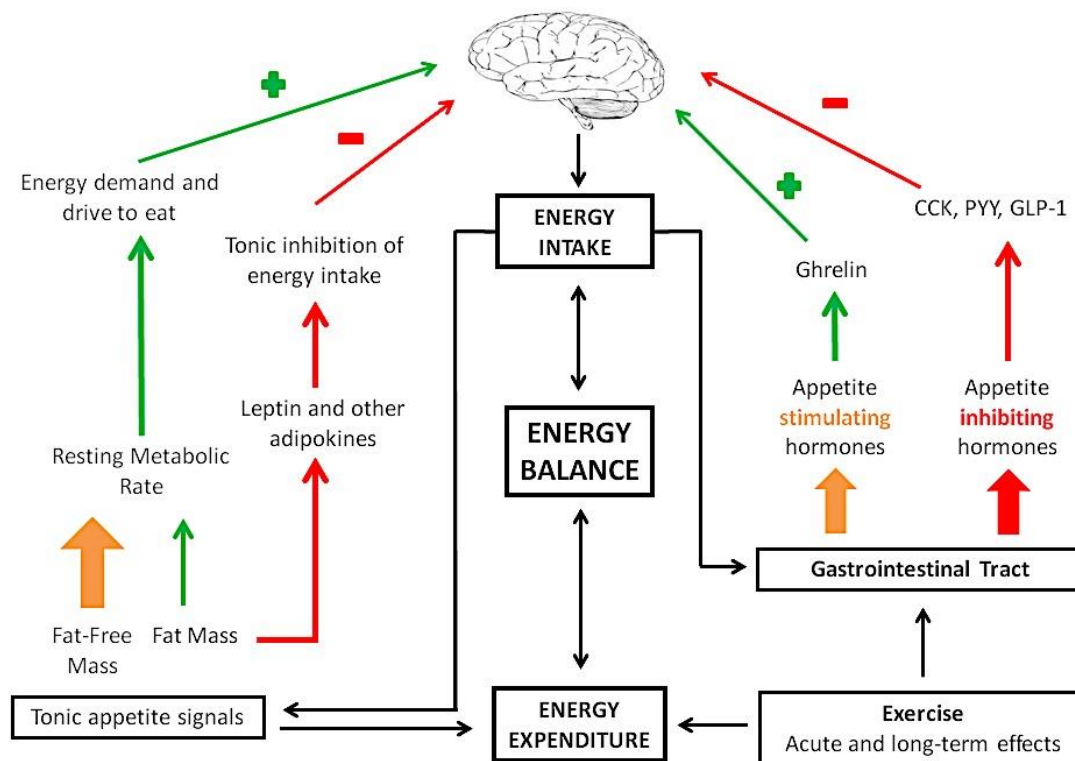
+

−

−

+

Energy demand and drive to eat

Tonic inhibition of energy intake

ENERGY INTAKE

Ghrelin

CCK, PYY, GLP-1

Resting Metabolic Rate

Leptin and other adipokines

ENERGY BALANCE

Appetite stimulating hormones

Appetite inhibiting hormones

Gastrointestinal Tract

Fat-Free Mass

Fat Mass

Tonic appetite signals

ENERGY EXPENDITURE

Exercise
Acute and long-term effects